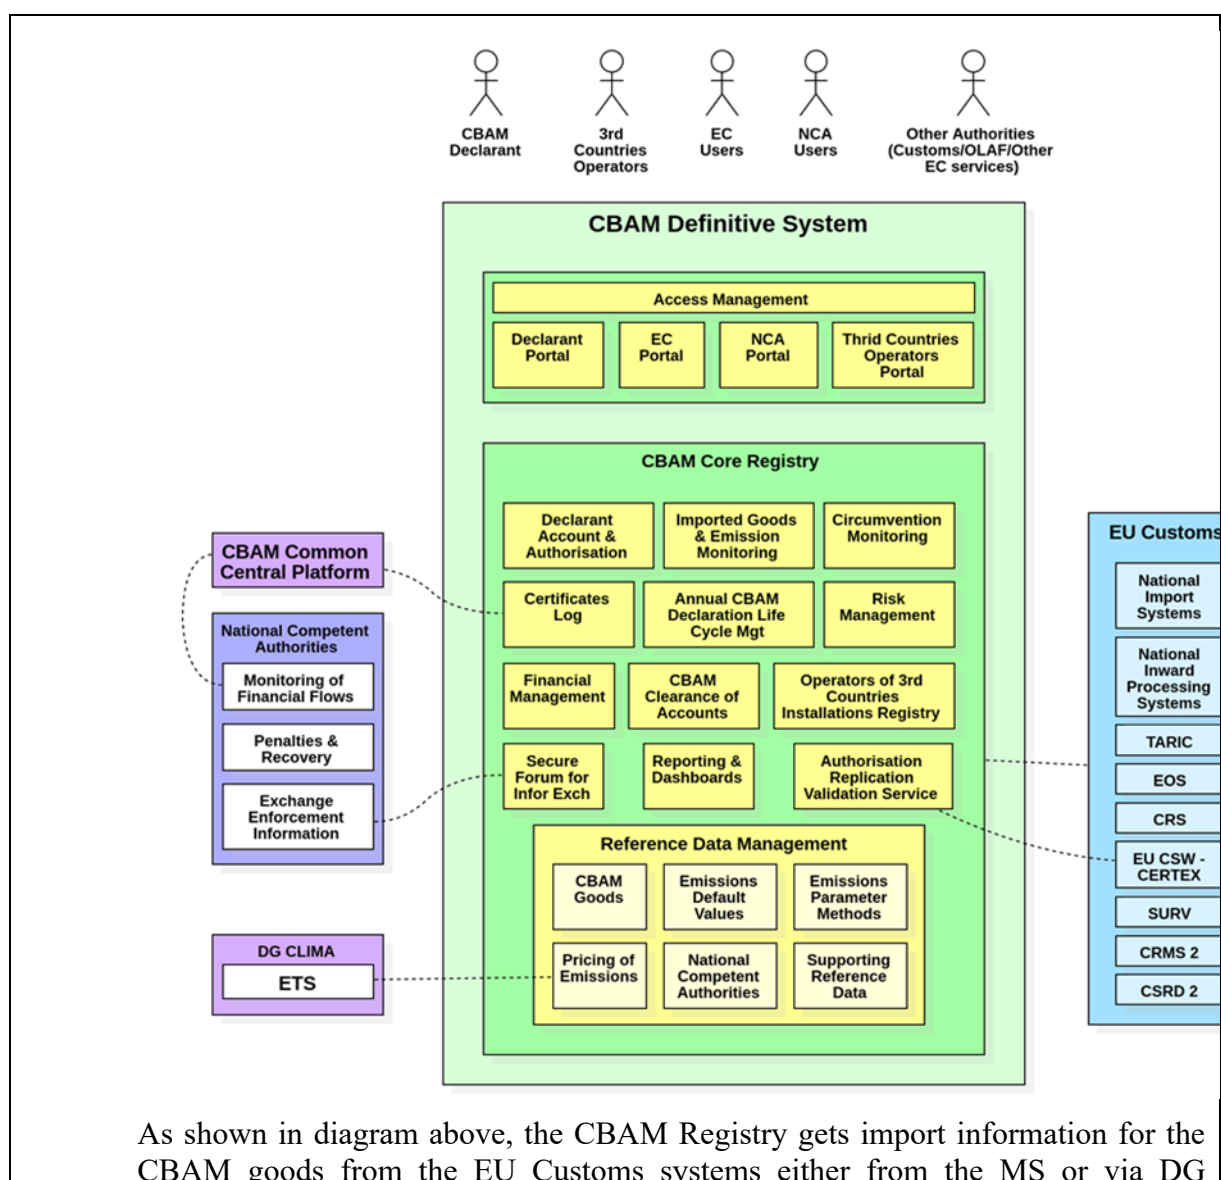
CBAM Declarant

3rd Countries Operators

EC Users

NCA Users

Other Authorities (Customs/OLAF/Other EC services)

CBAM Definitive System

Access Management

Declarant Portal

EC Portal

NCA Portal

Thrid Countries Operators Portal

CBAM Core Registry

Declarant Account & Authorisation

Imported Goods & Emission Monitoring

Circumvention Monitoring

Certificates Log

Annual CBAM Declaration Life Cycle Mgt

Risk Management

Financial Management

CBAM Clearance of Accounts

Operators of 3rd Countries Installations Registry

Secure Forum for Infor Exch

Reporting & Dashboards

Authorisation Replication Validation Service

Reference Data Management

CBAM Goods

Emissions Default Values

Emissions Parameter Methods

Pricing of Emissions

National Competent Authorities

Supporting Reference Data

CBAM Common Central Platform

National Competent Authorities

Monitoring of Financial Flows

Penalties & Recovery

Exchange Enforcement Information

DG CLIMA

ETS

EU Customs

National Import Systems

National Inward Processing Systems

TARIC

EOS

CRS

EU CSW - CERTEX

SURV

CRMS 2

CSRD 2

As shown in diagram above, the CBAM Registry gets import information for the CBAM goods from the EU Customs systems either from the MS or via DG